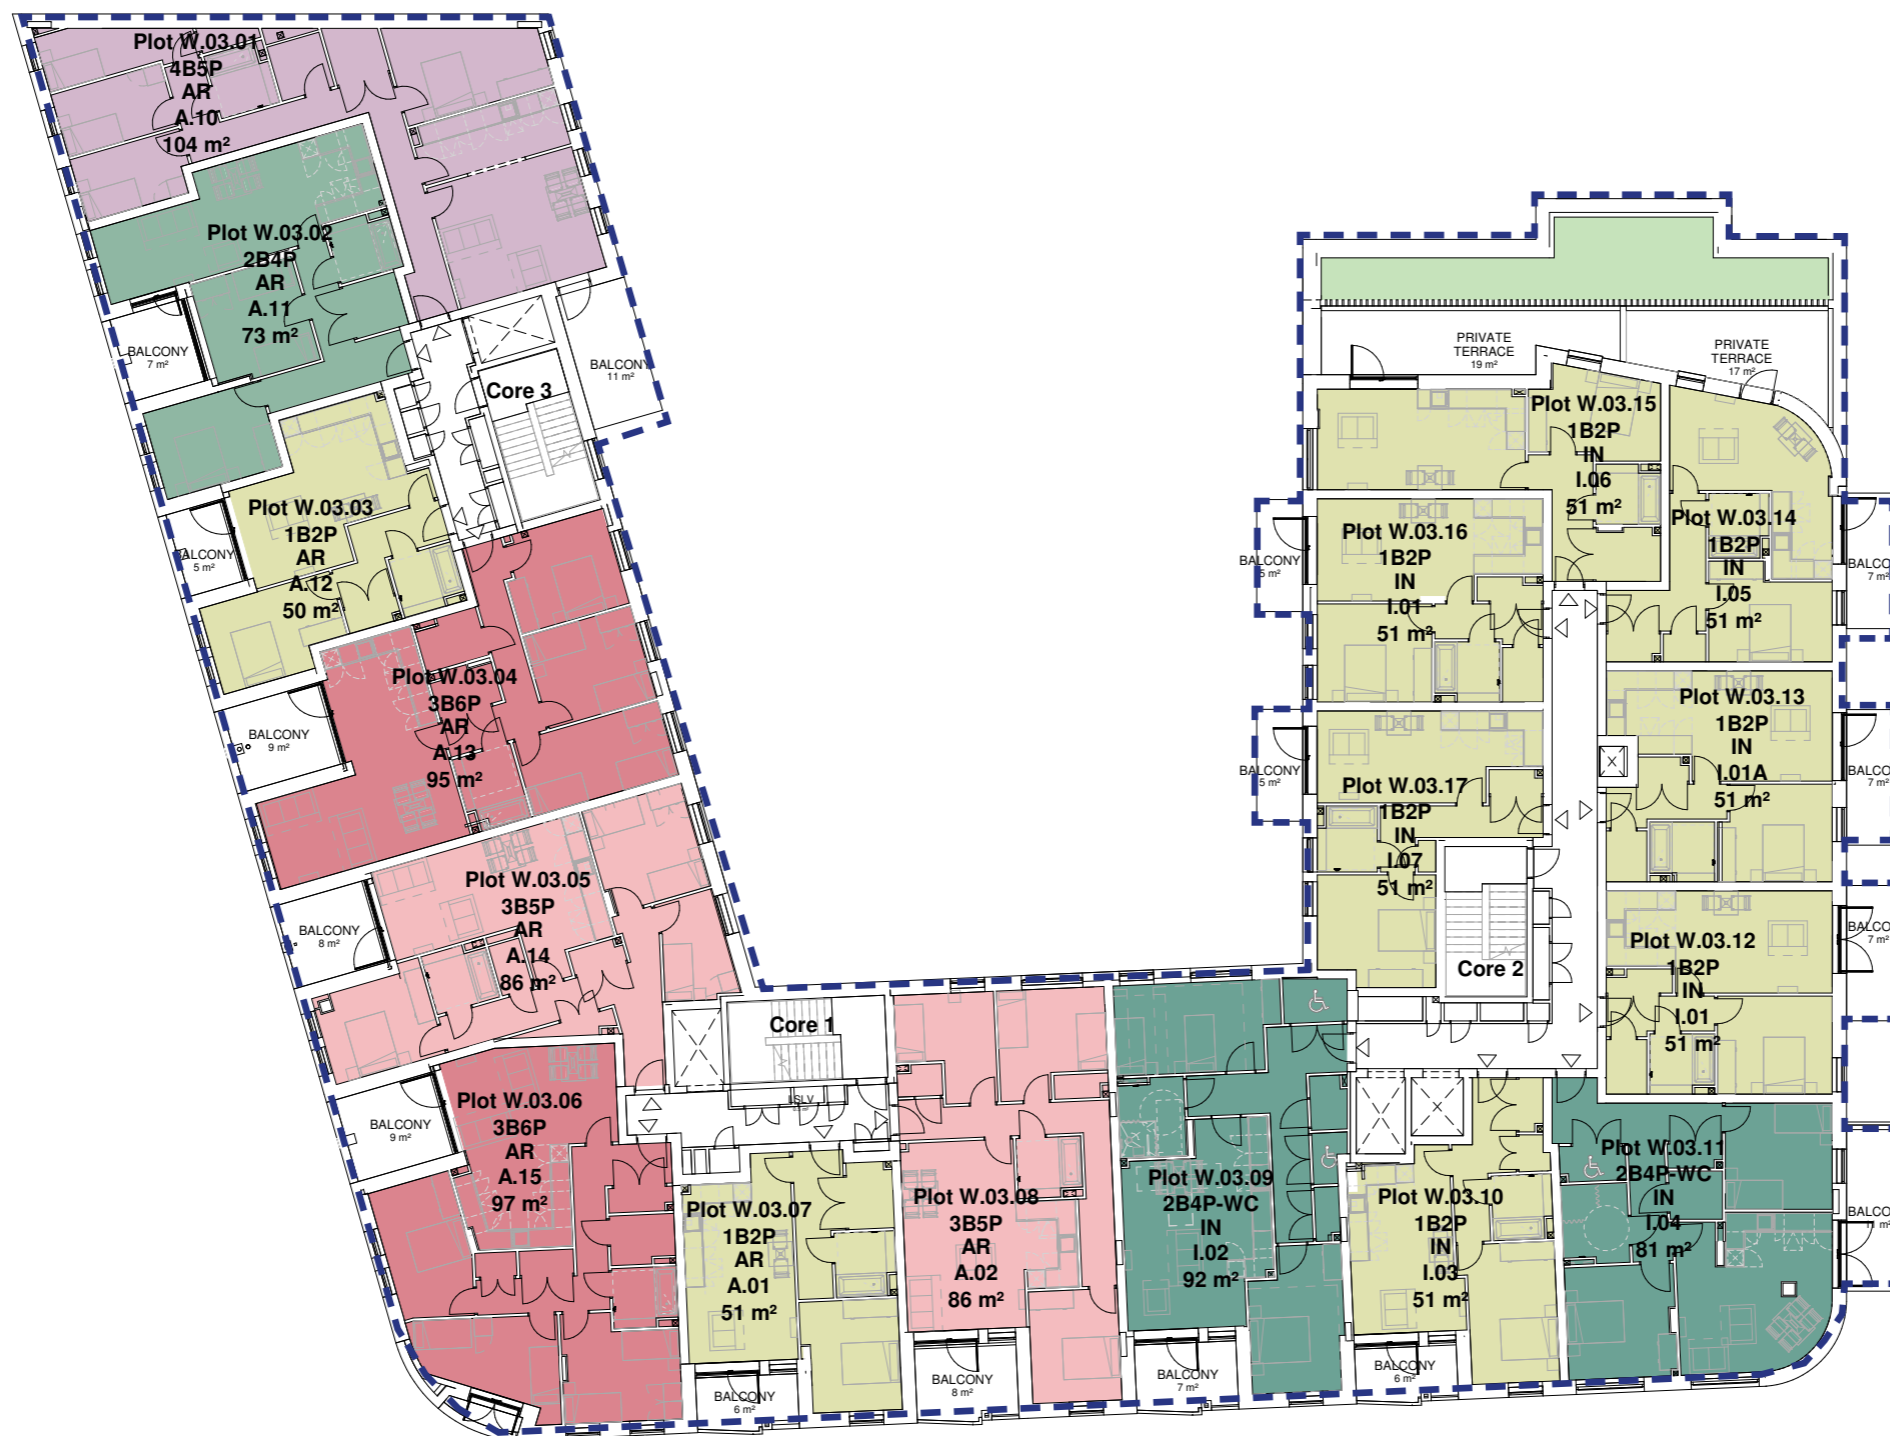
Plot W.03.01
4B5P
AR
A.10
104 m²

Plot W.03.02
2B4P
AR
A.11
73 m²

BALCONY
7 m²

BALCONY
11 m²

Core 3

Plot W.03.03
1B2P
AR
A.12
50 m²

BALCONY
5 m²

Plot W.03.04
3B6P
AR
A.13
95 m²

BALCONY
9 m²

Plot W.03.05
3B5P
AR
A.14
86 m²

BALCONY
8 m²

Plot W.03.06
3B6P
AR
A.15
97 m²

BALCONY
9 m²

Core 1

SLV

Plot W.03.07
1B2P
AR
A.01
51 m²

BALCONY
6 m²

Plot W.03.08
3B5P
AR
A.02
86 m²

BALCONY
8 m²

Plot W.03.09
2B4P-WC
IN
I.02
92 m²

BALCONY
7 m²

Plot W.03.10
1B2P
IN
I.03
51 m²

BALCONY
6 m²

Plot W.03.11
2B4P-WC
IN
I.04
81 m²

BALCO
11 m²

PRIVATE
TERRACE
19 m²

PRIVATE
TERRACE
17 m²

Plot W.03.15
1B2P
IN
I.06
51 m²

Plot W.03.16
1B2P
IN
I.01
51 m²

BALCONY
5 m²

Plot W.03.14
1B2P
IN
I.05
51 m²

BALCO
7 m²

Plot W.03.13
1B2P
IN
I.01A
51 m²

BALCO
7 m²

Plot W.03.17
1B2P
IN
I.07
51 m²

BALCONY
5 m²

Core 2

Plot W.03.12
1B2P
IN
I.01
51 m²

BALCO
7 m²